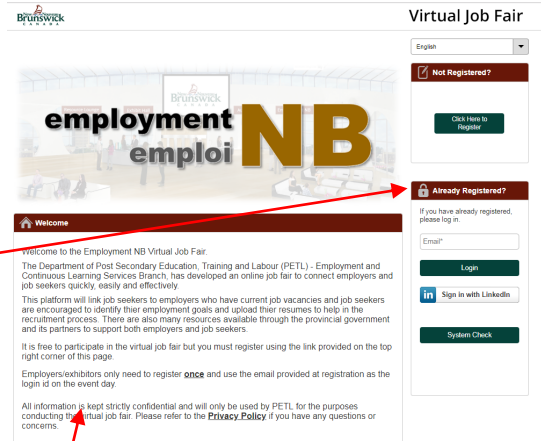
Brunswick
CANADA

Virtual Job Fair

English

Not Registered?

Click Here to Register

Brunswick

employment
emploi NB

Already Registered?

If you have already registered, please log in.

Email*

Login

in Sign in with LinkedIn

System Check

Welcome

Welcome to the Employment NB Virtual Job Fair.

The Department of Post Secondary Education, Training and Labour (PETL) - Employment and Continuous Learning Services Branch, has developed an online job fair to connect employers and job seekers quickly, easily and effectively.

This platform will link job seekers to employers who have current job vacancies and job seekers are encouraged to identify their employment goals and upload thier resumes to help in the recruitment process. There are also many resources available through the provincial government and its partners to support both employers and job seekers.

It is free to participate in the virtual job fair but you must register using the link provided on the top right corner of this page.

Employers/exhibitors only need to register once and use the email provided at registration as the login id on the event day.

All information is kept strictly confidential and will only be used by PETL for the purposes conducting the virtual job fair. Please refer to the Privacy Policy if you have any questions or concerns.